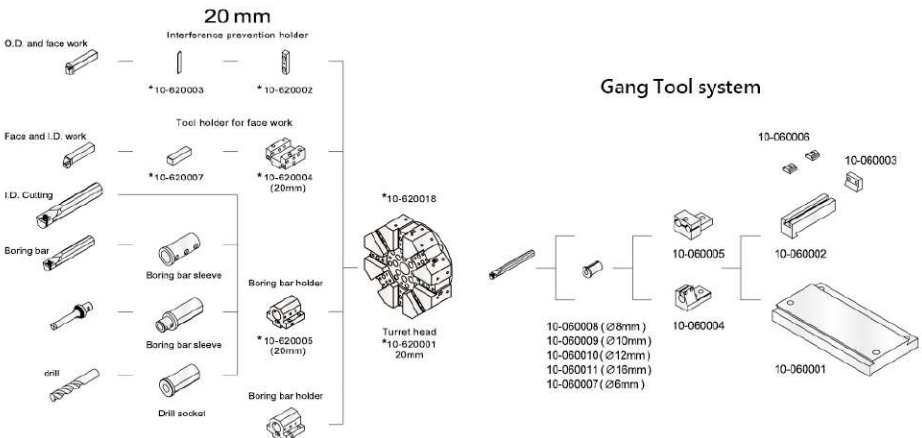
20 mm

Interference prevention holder

O.D. and face work

*10-620003

*10-620002

Tool holder for face work

Face and I.D. work

*10-620007

*10-620004 (20mm)

I.D. Cutting

Boring bar

Boring bar sleeve

Boring bar holder

*10-620005 (20mm)

Boring bar sleeve

drill

Drill socket

Boring bar holder

*10-620018

Turret head *10-620001 20mm

Gang Tool system

10-060008 (⌀8mm)
10-060009 (⌀10mm)
10-060010 (⌀12mm)
10-060011 (⌀16mm)
10-060007 (⌀6mm)

10-060005

10-060004

10-060006

10-060003

10-060002

10-060001